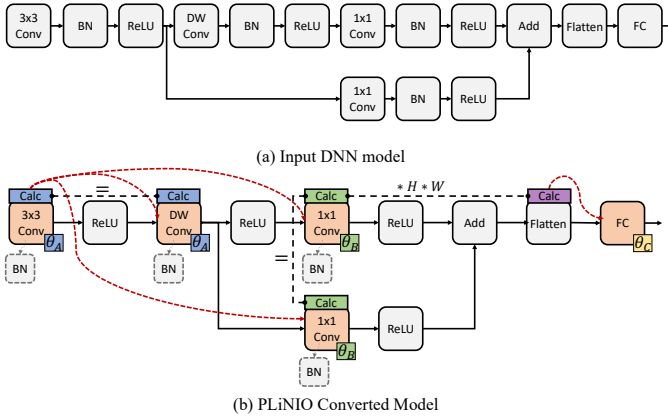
3x3 Conv

BN

ReLU

DW Conv

BN

ReLU

1x1 Conv

BN

ReLU

Add

Flatten

FC

1x1 Conv

BN

ReLU

(a) Input DNN model

Calc

=

Calc

Calc

$* H * W$

Calc

3x3 Conv $\theta_A$

ReLU

DW Conv $\theta_A$

ReLU

1x1 Conv $\theta_B$

ReLU

Add

Flatten

FC $\theta_C$

BN

BN

=

BN

Calc

1x1 Conv $\theta_B$

ReLU

BN

(b) PLiNIO Converted Model